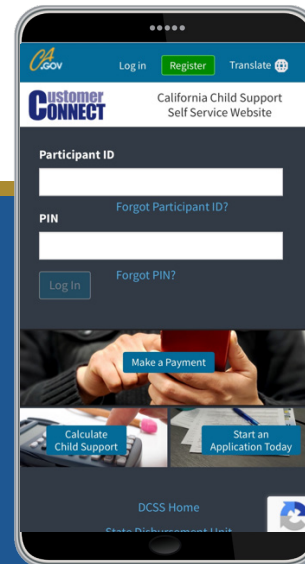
CA.GOV Log in Register Translate

Customer Connect California Child Support Self Service Website

Participant ID

Forgot Participant ID?

PIN

Log In Forgot PIN?

Make a Payment

Calculate Child Support

Start an Application Today

DCSS Home

State Disbursement Unit